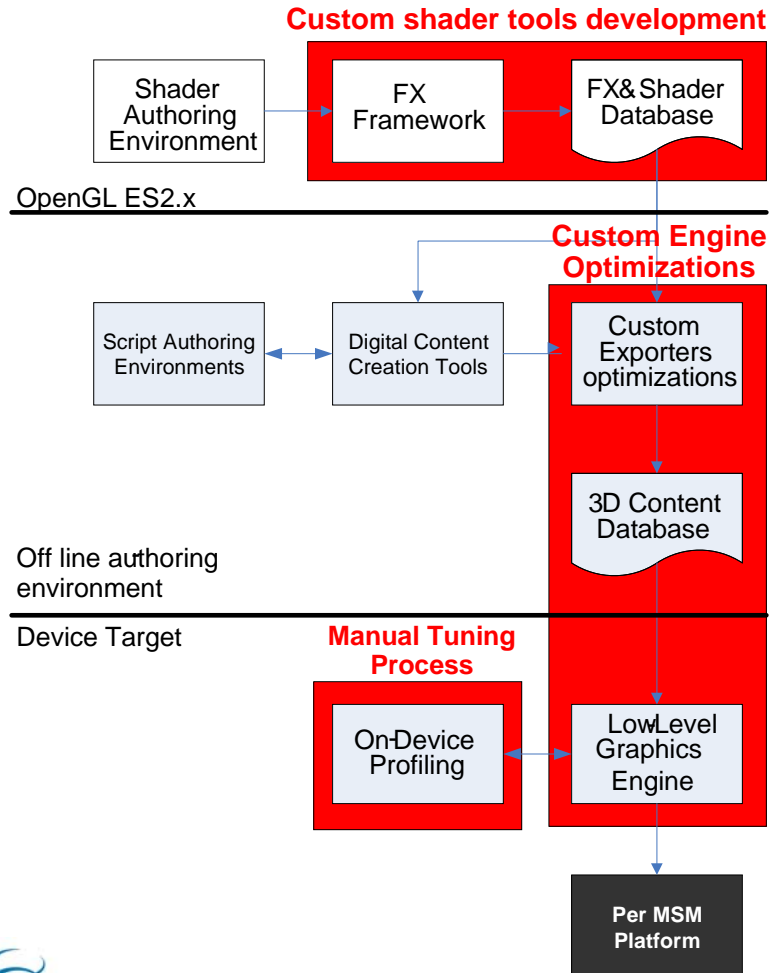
Custom shader tools development

Shader Authoring Environment

FX Framework

FX& Shader Database

OpenGL ES2.x

Custom Engine Optimizations

Script Authoring Environments

Digital Content Creation Tools

Custom Exporters optimizations

3D Content Database

Off line authoring environment

Device Target

Manual Tuning Process

On-Device Profiling

Low-Level Graphics Engine

Per MSM Platform